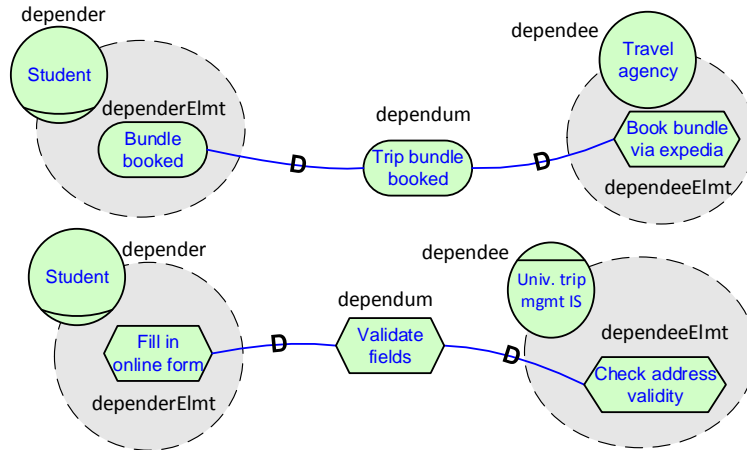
depender

Student

dependerElmt

Bundle booked

D

dependum

Trip bundle booked

D

dependee

Travel agency

Book bundle via expedia

dependeeElmt

depender

Student

Fill in online form

dependerElmt

D

dependum

Validate fields

D

dependee

Univ. trip mgmt IS

dependeeElmt

Check address validity